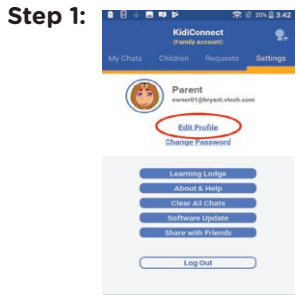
Step 1:

20% 3:42

KidiConnect
(Family account)

My Chats Children Requests Settings

Parent
owner01@bryant.vtech.com

Edit Profile
Change Password

Learning Lodge
About & Help
Clear All Chats
Software Update
Share with Friends

Log Out